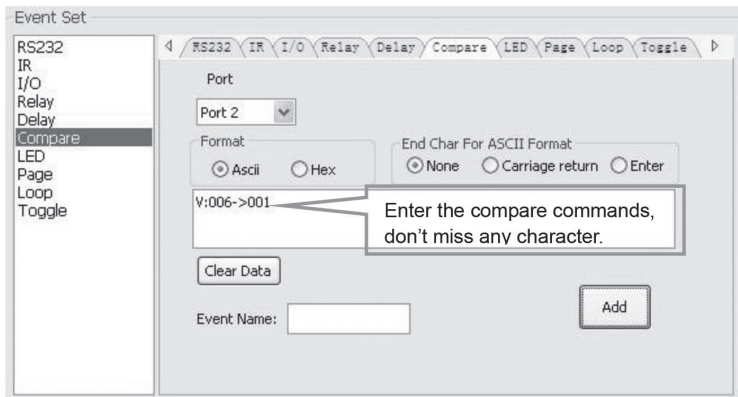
Event Set

RS232
IR
I/O
Relay
Delay
Compare
LED
Page
Loop
Toggle

RS232 IR I/O Relay Delay Compare LED Page Loop Toggle

Port

Port 2

Format

Ascii Hex

End Char For ASCII Format

None Carriage return Enter

V:006->001

Enter the compare commands, don't miss any character.

Clear Data

Event Name:

Add